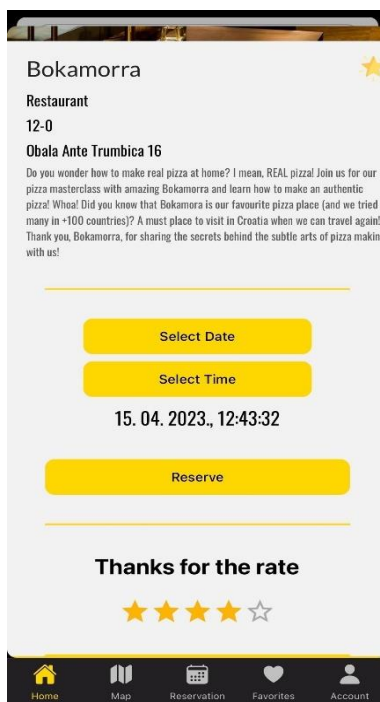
Bokamorra

Restaurant

12-0

Obala Ante Trumbica 16

Do you wonder how to make real pizza at home? I mean, REAL pizza! Join us for our pizza masterclass with amazing Bokamorra and learn how to make an authentic pizza! Whoa! Did you know that Bokamora is our favourite pizza place (and we tried many in +100 countries)? A must place to visit in Croatia when we can travel again! Thank you, Bokamorra, for sharing the secrets behind the subtle arts of pizza makin with us!

Select Date

Select Time

15. 04. 2023., 12:43:32

Reserve

Thanks for the rate

Home Map Reservation Favorites Account